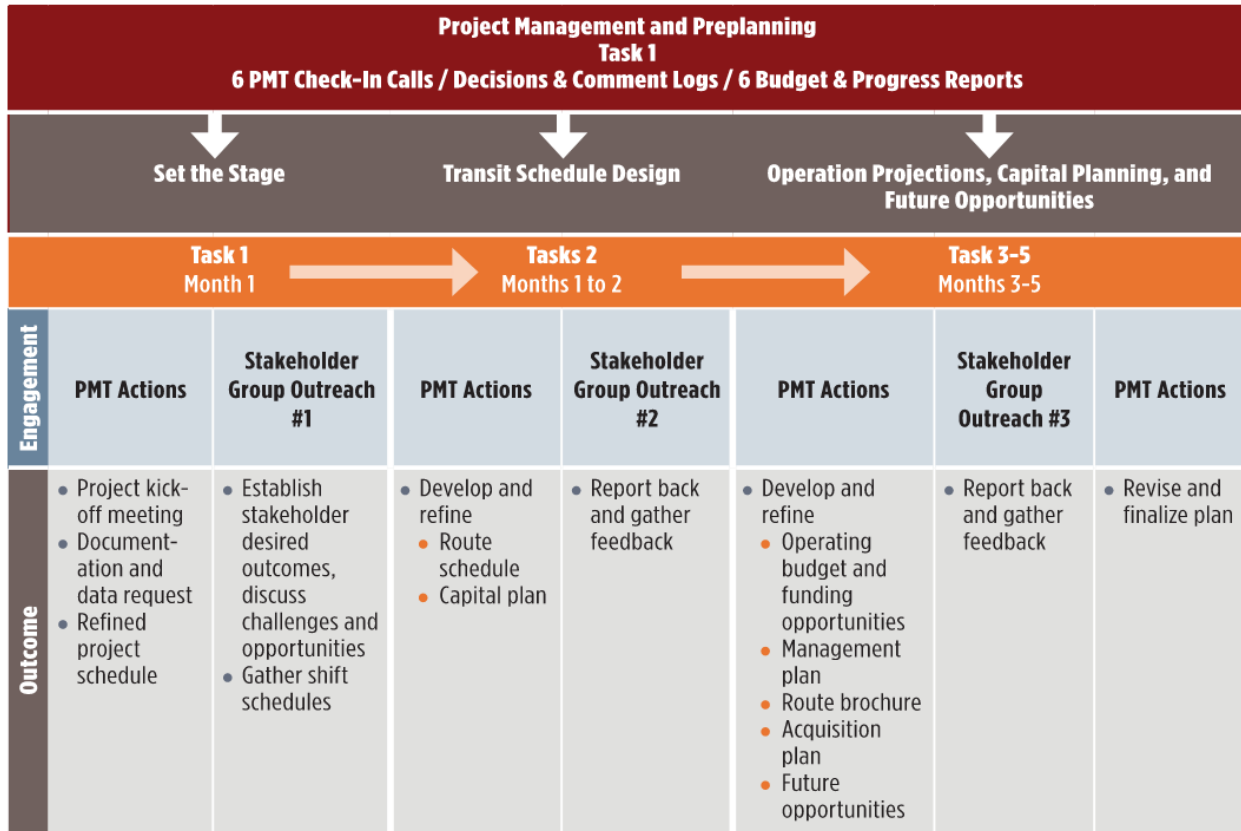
Project Management and Preplanning
Task 1
6 PMT Check-In Calls / Decisions & Comment Logs / 6 Budget & Progress Reports

Set the Stage

Transit Schedule Design

Operation Projections, Capital Planning, and Future Opportunities

Task 1
Month 1

Tasks 2
Months 1 to 2

Task 3-5
Months 3-5

Engagement

| PMT Actions | Stakeholder Group Outreach #1 | PMT Actions | Stakeholder Group Outreach #2 | PMT Actions | Stakeholder Group Outreach #3 | PMT Actions |
|---|---|---|---|---|---|---|
| • Project kick-off meeting • Documentation and data request • Refined project schedule | • Establish stakeholder desired outcomes, discuss challenges and opportunities • Gather shift schedules | • Develop and refine • Route schedule • Capital plan | • Report back and gather feedback | • Develop and refine • Operating budget and funding opportunities • Management plan • Route brochure • Acquisition plan • Future opportunities | • Report back and gather feedback | • Revise and finalize plan |

Outcome